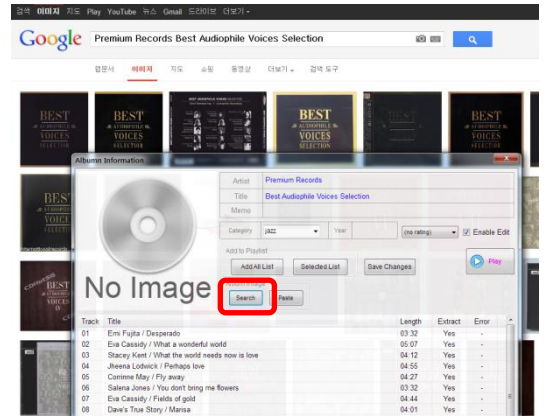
검색 이미지 지도 Play YouTube 뉴스 Gmail 드라이브 더보기 -

Google Premium Records Best Audiophile Voices Selection

웹문서 이미지 지도 쇼핑 동영상 더보기 - 검색 도구

BEST AUDIOPHILE VOICES SELECTION

Album Information

No Image

Artist Premium Records
Title Best Audiophile Voices Selection
Memo

Category jazz Year (no rating) Enable Edit

Add to Playlist
Add All List Selected List Save Changes Play

Album Image
Search Paste

| Track | Title | Length | Extract | Error |
|---|---|---|---|---|
| 01 | Emi Fujita / Desperado | 03:32 | Yes | - |
| 02 | Eva Cassidy / What a wonderful world | 05:07 | Yes | - |
| 03 | Stacey Kent / What the world needs now is love | 04:12 | Yes | - |
| 04 | Jheena Lodwick / Perhaps love | 04:55 | Yes | - |
| 05 | Corrinne May / Fly away | 04:27 | Yes | - |
| 06 | Salena Jones / You don't bring me flowers | 03:32 | Yes | - |
| 07 | Eva Cassidy / Fields of gold | 04:44 | Yes | - |
| 08 | Dave's True Story / Marisa | 04:01 | Yes | - |